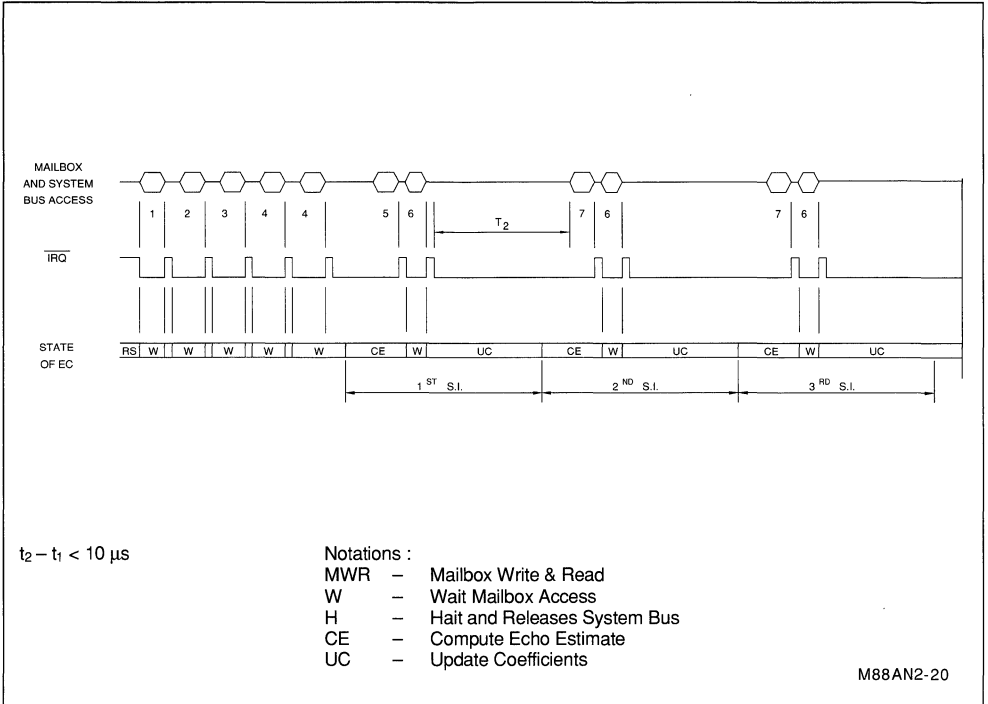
MAILBOX AND SYSTEM BUS ACCESS

1 2 3 4 4 5 6 $T_2$ 7 6 7 6

$\overline{IRQ}$

STATE OF EC

RS W W W W W CE W UC CE W UC CE W UC

$1^{ST}$ S.I. $2^{ND}$ S.I. $3^{RD}$ S.I.

$t_2 - t_1 < 10\ \mu s$

Notations :
MWR – Mailbox Write & Read
W – Wait Mailbox Access
H – Hait and Releases System Bus
CE – Compute Echo Estimate
UC – Update Coefficients

M88AN2-20